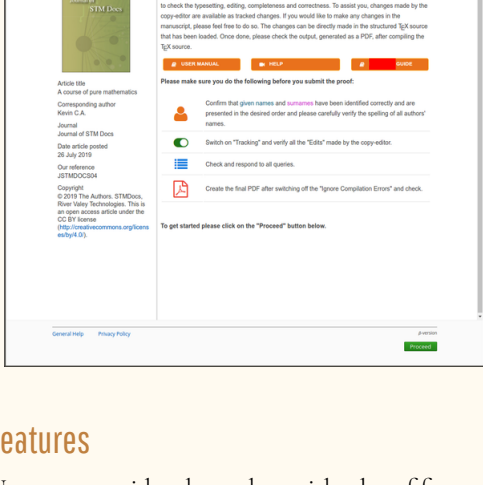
STM Docs

Article title
A course of pure mathematics

Corresponding author
Kevin C.A.

Journal
Journal of STM Docs

Date article posted
26 July 2019

Our reference
JSTMDOCS04

Copyright
© 2019 The Authors. STMDocs, River Valley Technologies. This is an open access article under the CC BY license (http://creativecommons.org/licenses/by/4.0/).

to check the typesetting, editing, completeness and correctness. To assist you, changes made by the copy-editor are available as tracked changes. If you would like to make any changes in the manuscript, please feel free to do so. The changes can be directly made in the structured TEX source that has been loaded. Once done, please check the output, generated as a PDF, after compiling the TEX source.

USER MANUAL

HELP

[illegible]GUIDE

Please make sure you do the following before you submit the proof:

Confirm that given names and surnames have been identified correctly and are presented in the desired order and please carefully verify the spelling of all authors' names.

Switch on "Tracking" and verify all the "Edits" made by the copy-editor.

Check and respond to all queries.

Create the final PDF after switching off the "Ignore Compilation Errors" and check.

To get started please click on the "Proceed" button below.

General Help Privacy Policy

β-version

Proceed

eatures

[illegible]